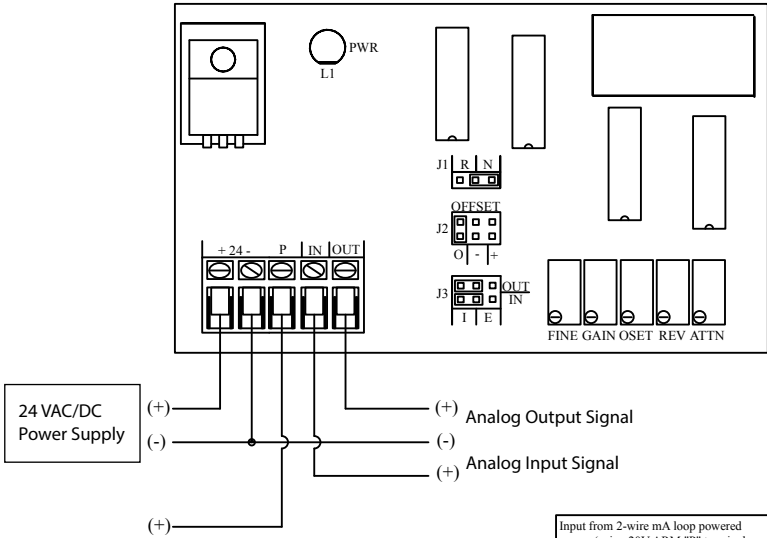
PWR
L1

J1 R N

OFFSET
J2
O - +

J3 OUT IN
I E

+ 24 - P IN OUT

FINE GAIN OSET REV ATTN

24 VAC/DC Power Supply

(+)
(-)

(+) Analog Output Signal
(-)
(+) Analog Input Signal

(+)

Input from 2-wire mA loop powered
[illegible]